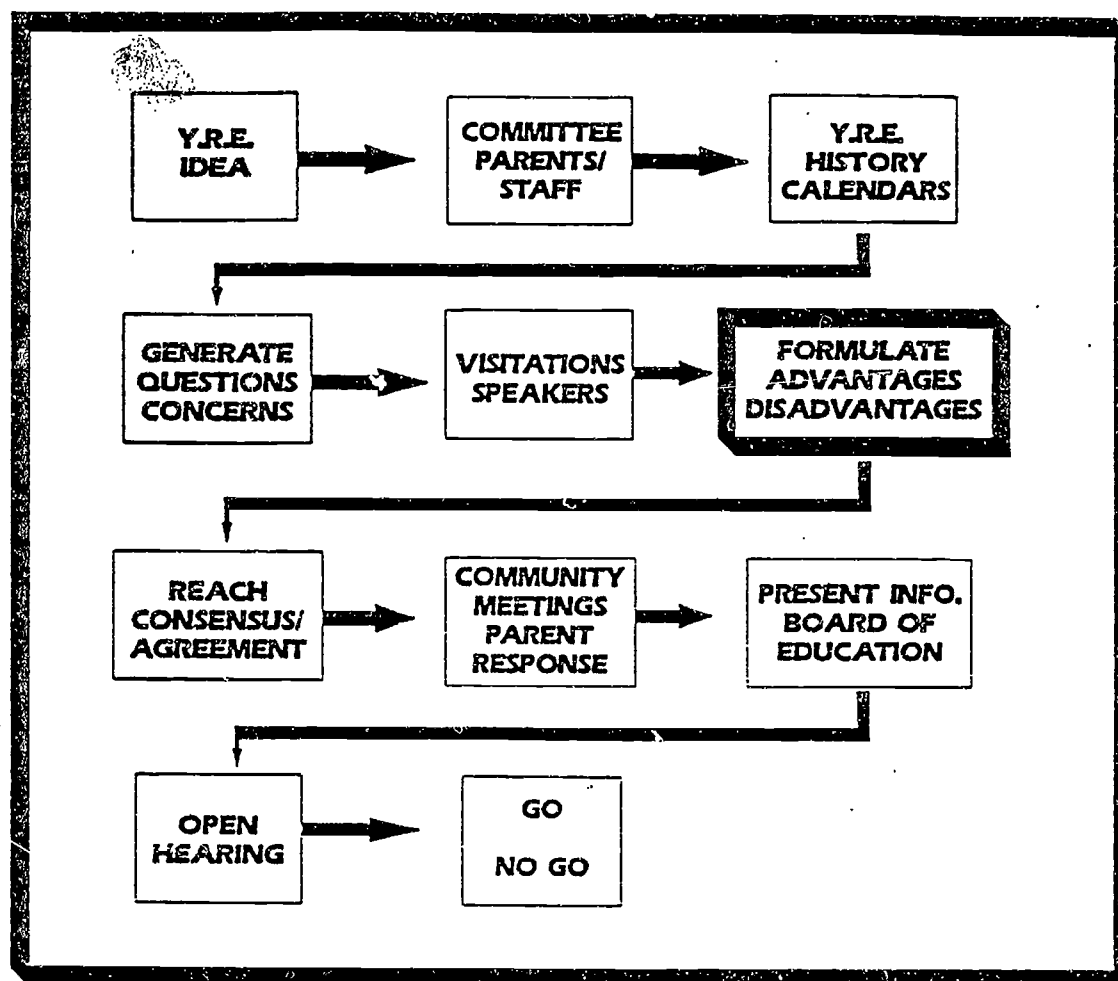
Y.R.E. IDEA

COMMITTEE PARENTS/ STAFF

Y.R.E. HISTORY CALENDARS

GENERATE QUESTIONS CONCERNS

VISITATIONS SPEAKERS

FORMULATE ADVANTAGES DISADVANTAGES

REACH CONSENSUS/ AGREEMENT

COMMUNITY MEETINGS PARENT RESPONSE

PRESENT INFO. BOARD OF EDUCATION

OPEN HEARING

GO

NO GO